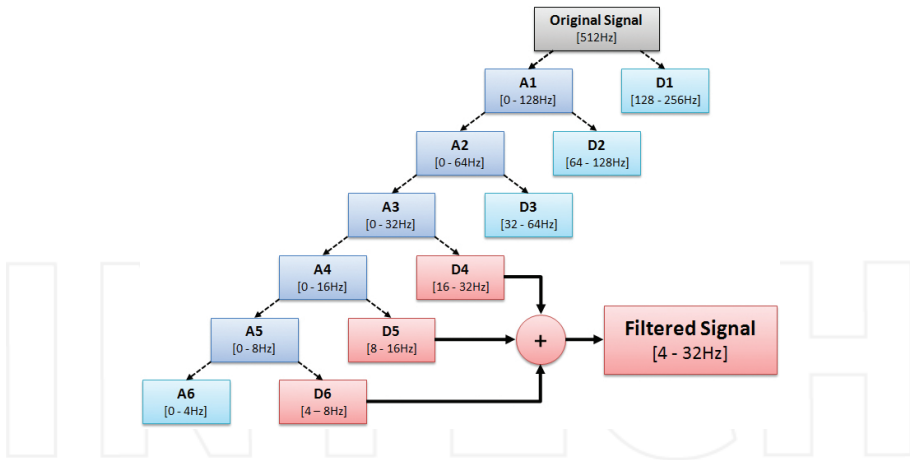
Original Signal
[512Hz]

A1
[0 - 128Hz]

D1
[128 - 256Hz]

A2
[0 - 64Hz]

D2
[64 - 128Hz]

A3
[0 - 32Hz]

D3
[32 - 64Hz]

A4
[0 - 16Hz]

D4
[16 - 32Hz]

A5
[0 - 8Hz]

D5
[8 - 16Hz]

+

Filtered Signal
[4 - 32Hz]

A6
[0 - 4Hz]

D6
[4 – 8Hz]